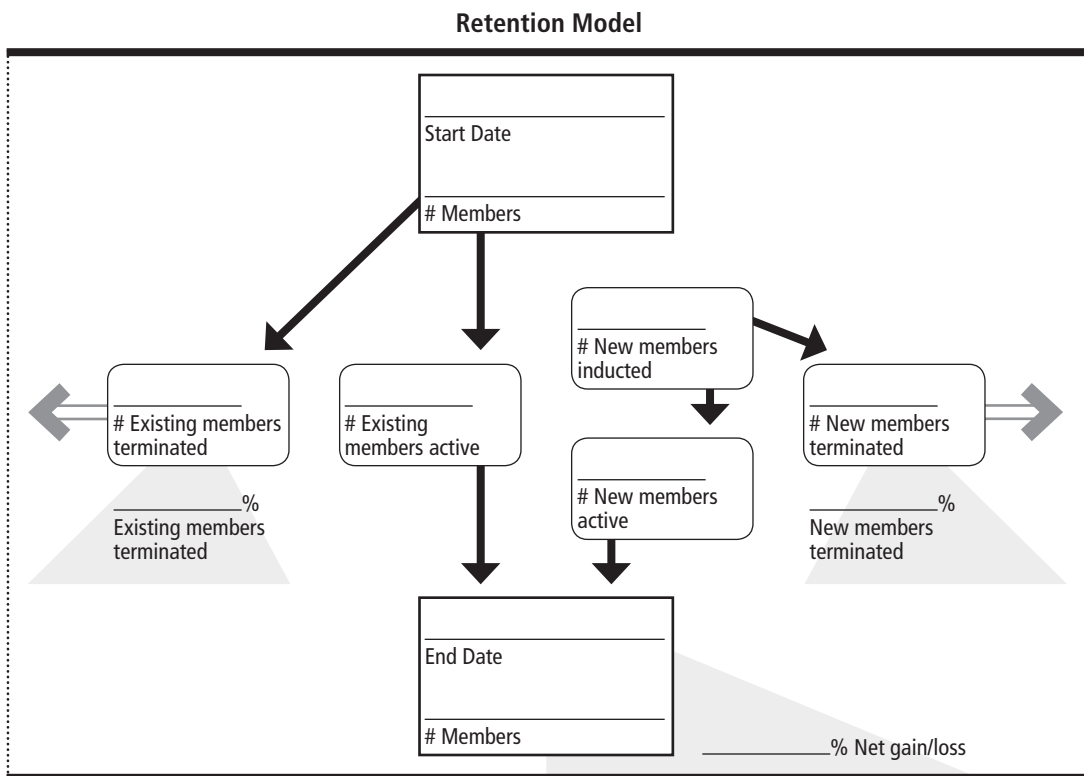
Retention Model

______________
Start Date

______________
# Members

__________
# Existing members terminated

__________%
Existing members terminated

__________
# Existing members active

__________
# New members inducted

__________
# New members active

__________
# New members terminated

__________%
New members terminated

______________
End Date

______________
# Members

__________% Net gain/loss